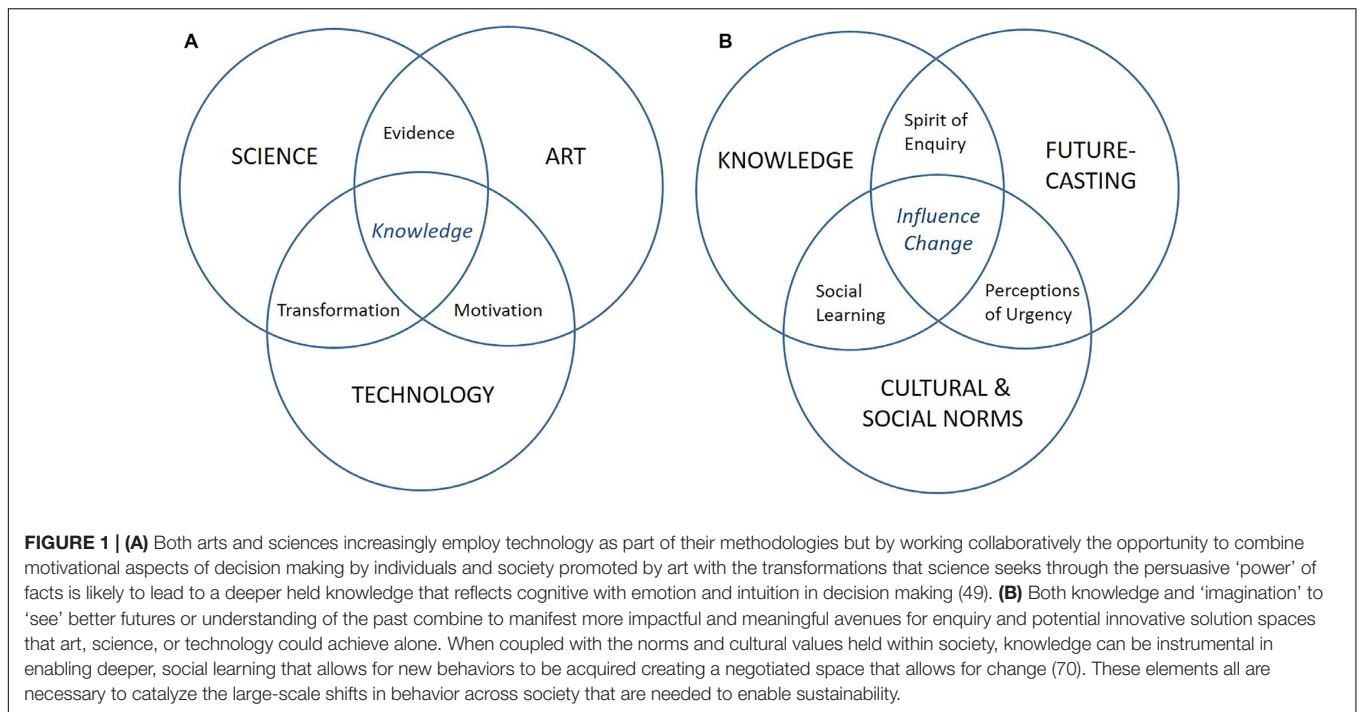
A

SCIENCE

Evidence

ART

Knowledge

Transformation

Motivation

TECHNOLOGY

B

KNOWLEDGE

Spirit of Enquiry

FUTURE-CASTING

Influence Change

Social Learning

Perceptions of Urgency

CULTURAL & SOCIAL NORMS

FIGURE 1 | (A) Both arts and sciences increasingly employ technology as part of their methodologies but by working collaboratively the opportunity to combine motivational aspects of decision making by individuals and society promoted by art with the transformations that science seeks through the persuasive 'power' of facts is likely to lead to a deeper held knowledge that reflects cognitive with emotion and intuition in decision making (49). (B) Both knowledge and 'imagination' to 'see' better futures or understanding of the past combine to manifest more impactful and meaningful avenues for enquiry and potential innovative solution spaces that art, science, or technology could achieve alone. When coupled with the norms and cultural values held within society, knowledge can be instrumental in enabling deeper, social learning that allows for new behaviors to be acquired creating a negotiated space that allows for change (70). These elements all are necessary to catalyze the large-scale shifts in behavior across society that are needed to enable sustainability.